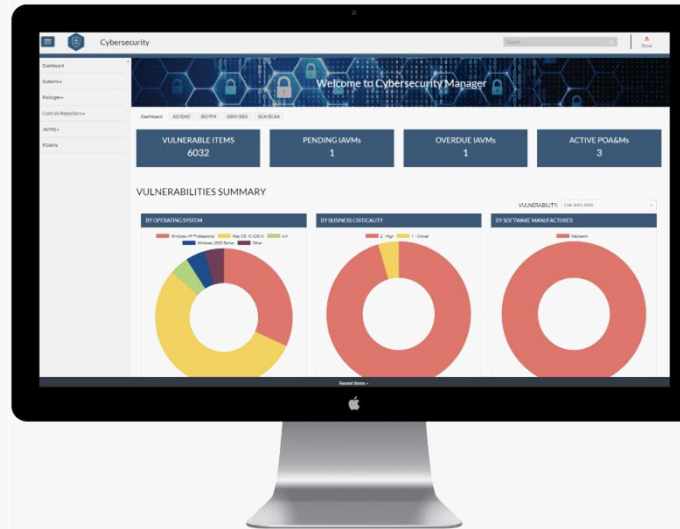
Cybersecurity

Search

Show

Dashboard

Systems +

Packages +

Controls Repository +

IAVMs +

POAMs

Welcome to Cybersecurity Manager

Dashboard | AO/DAO | ISO/PM | ISSM/ISSO | SCA/SCAA

VULNERABLE ITEMS
6032

PENDING IAVMs
1

OVERDUE IAVMs
1

ACTIVE POA&Ms
3

VULNERABILITIES SUMMARY

VULNERABILITY: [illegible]

BY OPERATING SYSTEM

Windows XP Professional | Mac OS 10 (OSX) | AIX | Windows 2008 Server | Other

BY BUSINESS CRITICALITY

2 - High | 1 - Critical

BY SOFTWARE MANUFACTURER

Nessus

Recent Items ^